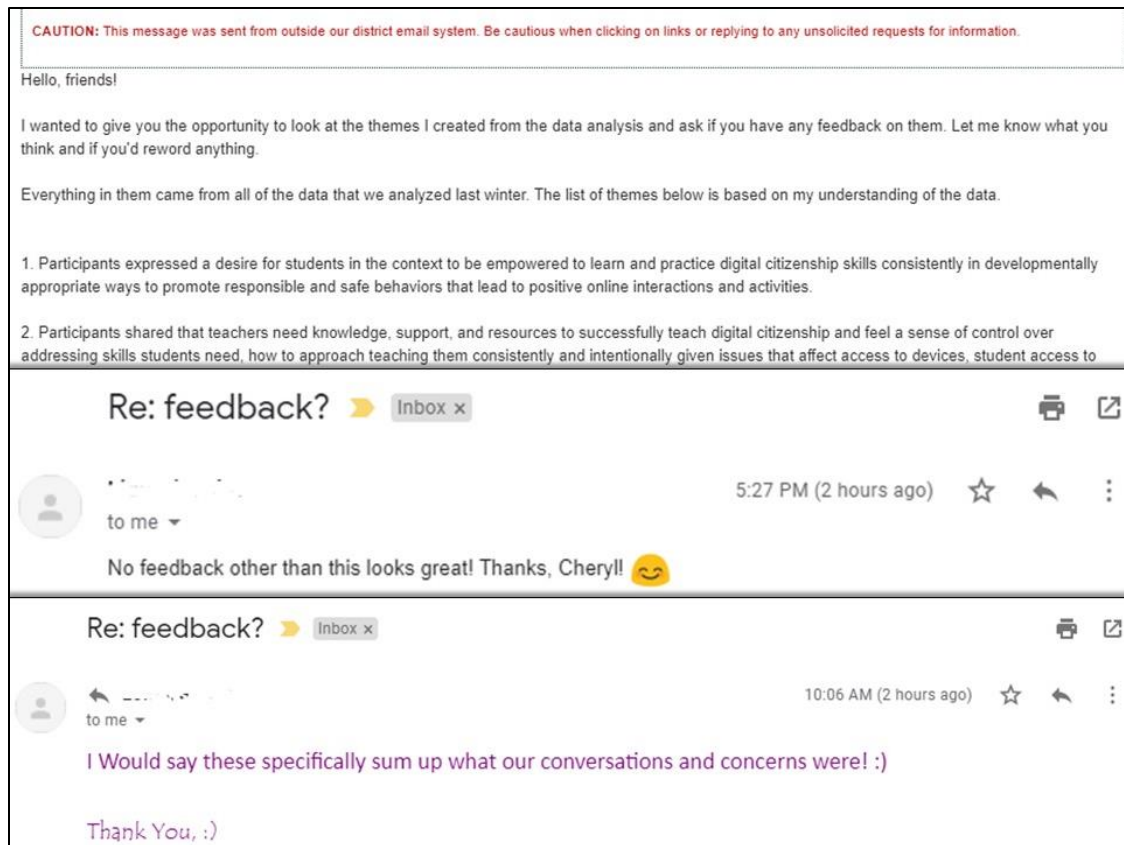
CAUTION: This message was sent from outside our district email system. Be cautious when clicking on links or replying to any unsolicited requests for information.

Hello, friends!

I wanted to give you the opportunity to look at the themes I created from the data analysis and ask if you have any feedback on them. Let me know what you think and if you'd reword anything.

Everything in them came from all of the data that we analyzed last winter. The list of themes below is based on my understanding of the data.

1. Participants expressed a desire for students in the context to be empowered to learn and practice digital citizenship skills consistently in developmentally appropriate ways to promote responsible and safe behaviors that lead to positive online interactions and activities.

2. Participants shared that teachers need knowledge, support, and resources to successfully teach digital citizenship and feel a sense of control over addressing skills students need, how to approach teaching them consistently and intentionally given issues that affect access to devices, student access to

Re: feedback? Inbox ×

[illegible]
to me

5:27 PM (2 hours ago)

No feedback other than this looks great! Thanks, Cheryl!

Re: feedback? Inbox ×

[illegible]
to me

10:06 AM (2 hours ago)

I Would say these specifically sum up what our conversations and concerns were! :)

Thank You, :)